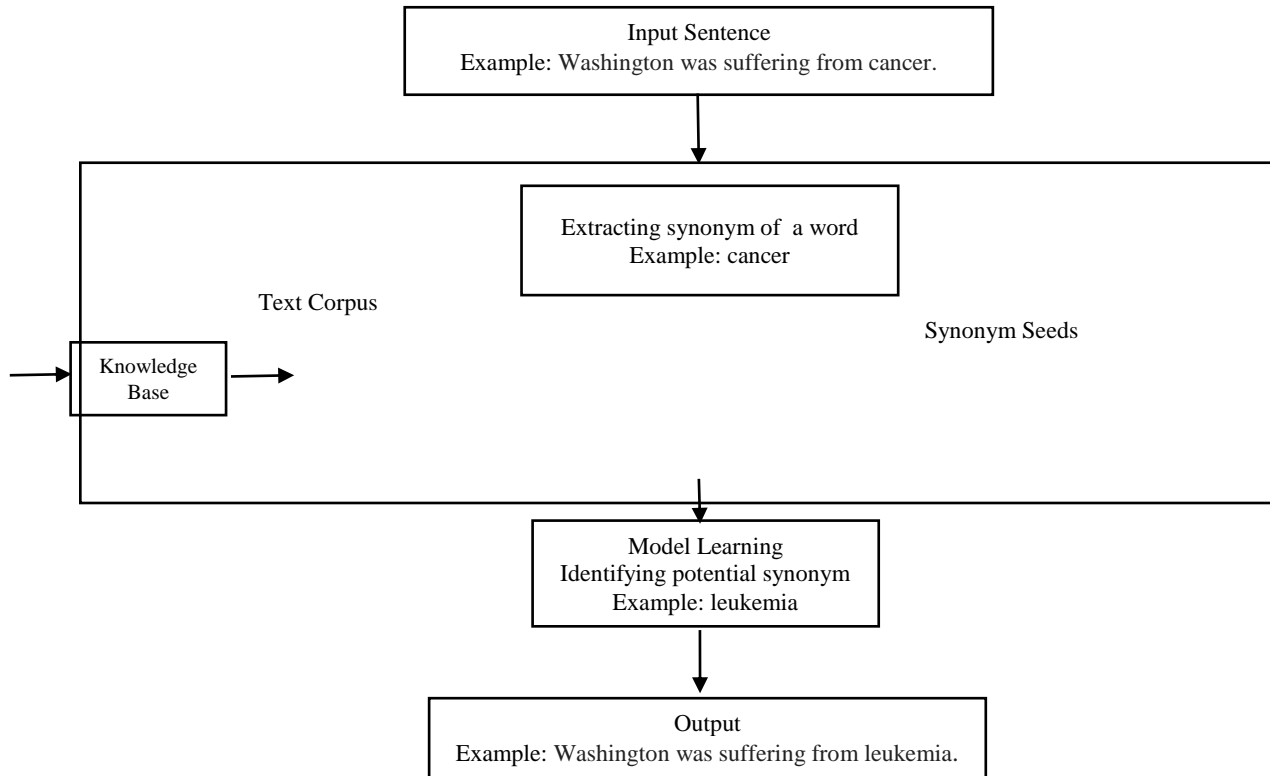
Input Sentence
Example: Washington was suffering from cancer.

Extracting synonym of a word
Example: cancer

Text Corpus

Synonym Seeds

Knowledge Base

Model Learning
Identifying potential synonym
Example: leukemia

Output
Example: Washington was suffering from leukemia.